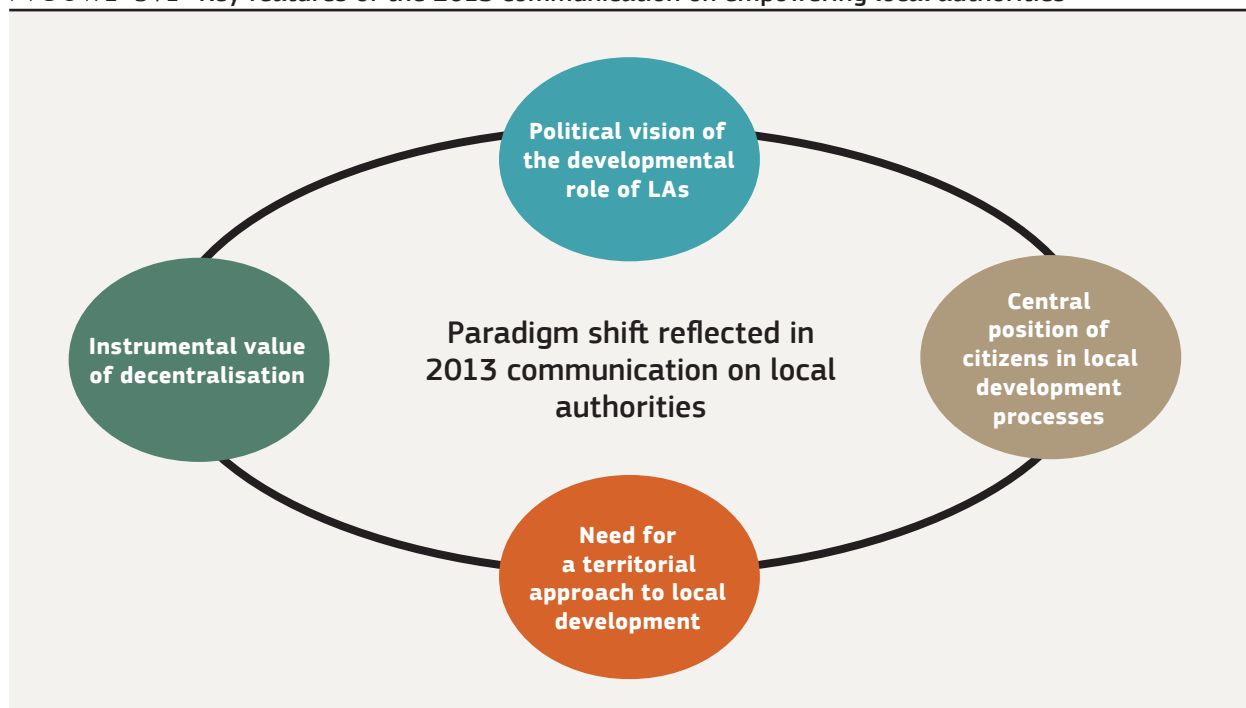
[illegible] Key features of the 2013 communication on empowering local authorities

Political vision of the developmental role of LAs

Instrumental value of decentralisation

Paradigm shift reflected in 2013 communication on local authorities

Central position of citizens in local development processes

Need for a territorial approach to local development